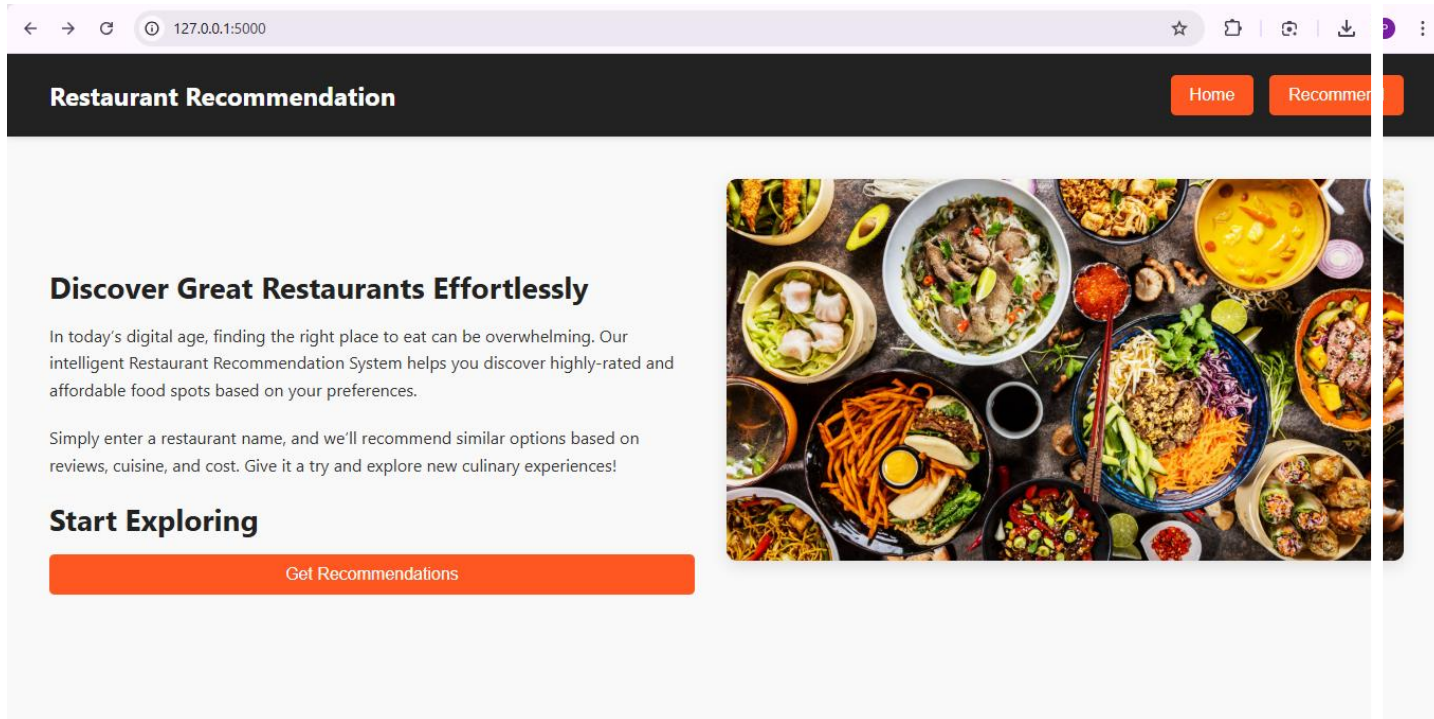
127.0.0.1:5000

Restaurant Recommendation

Home

Recommen

Discover Great Restaurants Effortlessly

In today’s digital age, finding the right place to eat can be overwhelming. Our intelligent Restaurant Recommendation System helps you discover highly-rated and affordable food spots based on your preferences.

Simply enter a restaurant name, and we’ll recommend similar options based on reviews, cuisine, and cost. Give it a try and explore new culinary experiences!

Start Exploring

Get Recommendations